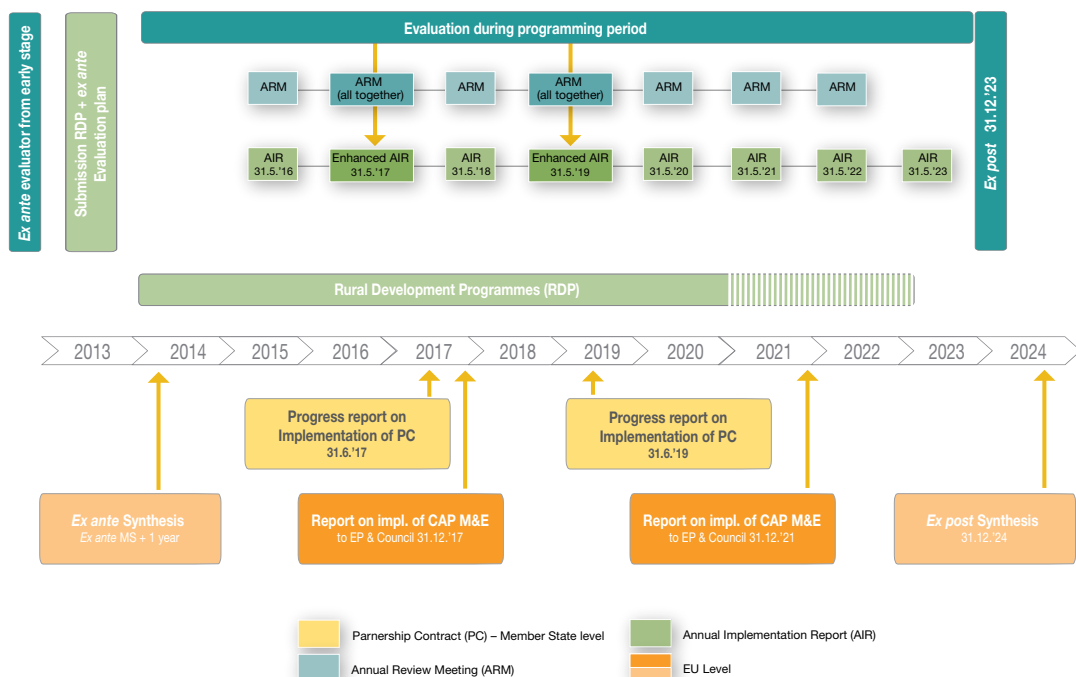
Ex ante evaluator from early stage

Submission RDP + ex ante Evaluation plan

Evaluation during programming period

ARM

ARM (all together)

ARM

ARM (all together)

ARM

ARM

ARM

AIR 31.5.'16

Enhanced AIR 31.5.'17

AIR 31.5.'18

Enhanced AIR 31.5.'19

AIR 31.5.'20

AIR 31.5.'21

AIR 31.5.'22

AIR 31.5.'23

Ex post 31.12.'23

Rural Development Programmes (RDP)

2013 2014 2015 2016 2017 2018 2019 2020 2021 2022 2023 2024

Progress report on Implementation of PC 31.6.'17

Progress report on Implementation of PC 31.6.'19

Ex ante Synthesis
Ex ante MS + 1 year

Report on impl. of CAP M&E
to EP & Council 31.12.'17

Report on impl. of CAP M&E
to EP & Council 31.12.'21

Ex post Synthesis
31.12.'24

Parnership Contract (PC) – Member State level

Annual Implementation Report (AIR)

Annual Review Meeting (ARM)

EU Level